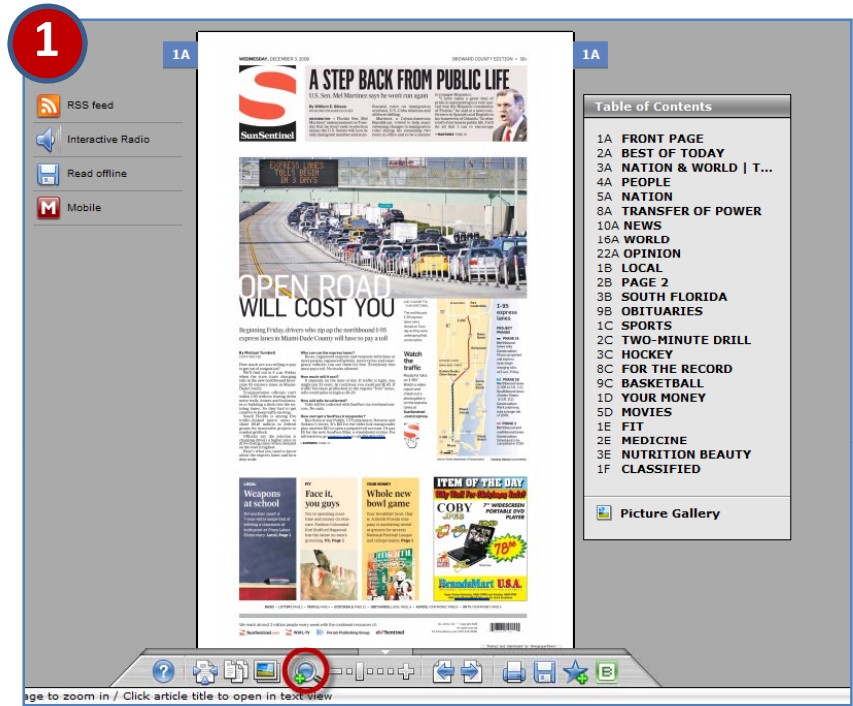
1

1A

1A

RSS feed

Interactive Radio

Read offline

Mobile

WEDNESDAY, DECEMBER 3, 2008

BROWARD COUNTY EDITION

SunSentinel

A STEP BACK FROM PUBLIC LIFE

U.S. Sen. Mel Martinez says he won't run again

EXPRESS LANES TOLLS BEGIN IN 3 DAYS

OPEN ROAD WILL COST YOU

Beginning Friday, drivers who zip up the northbound I-95 express lanes in Miami-Dade County will have to pay a toll

Watch the traffic

I-95 express lanes

Weapons at school

Face it, you guys

Whole new bowl game

ITEM OF THE DAY

COBY

78

BrandsMart U.S.A.

Table of Contents

1A FRONT PAGE
2A BEST OF TODAY
3A NATION & WORLD | T...
4A PEOPLE
5A NATION
8A TRANSFER OF POWER
10A NEWS
16A WORLD
22A OPINION
1B LOCAL
2B PAGE 2
3B SOUTH FLORIDA
9B OBITUARIES
1C SPORTS
2C TWO-MINUTE DRILL
3C HOCKEY
8C FOR THE RECORD
9C BASKETBALL
1D YOUR MONEY
5D MOVIES
1E FIT
2E MEDICINE
3E NUTRITION BEAUTY
1F CLASSIFIED

Picture Gallery

age to zoom in / Click article title to open in text view